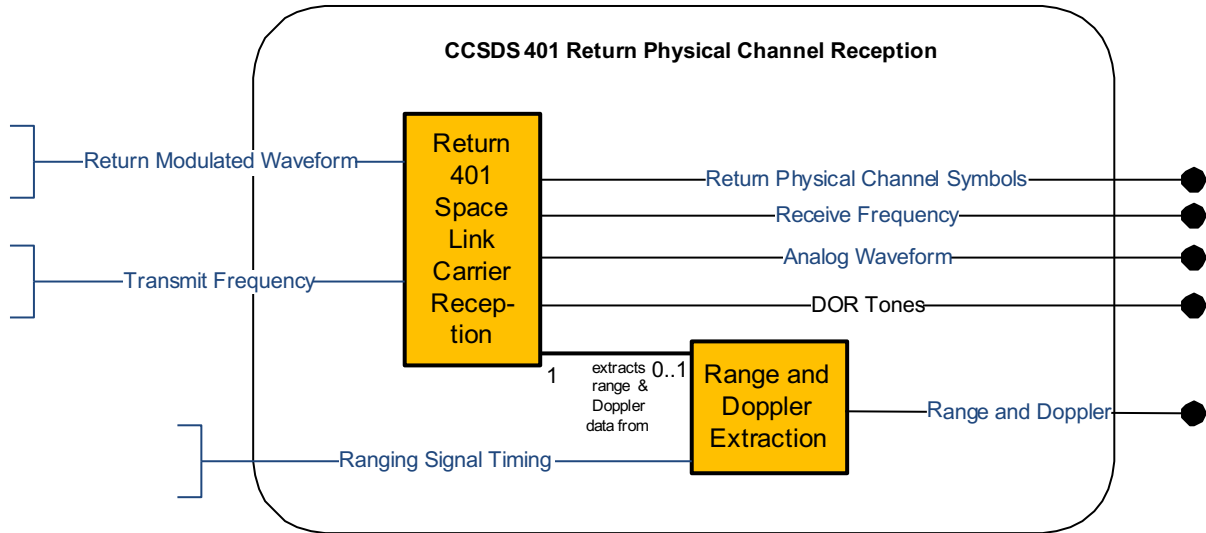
CCSDS 401 Return Physical Channel Reception

Return Modulated Waveform

Transmit Frequency

Return 401 Space Link Carrier Reception

Return Physical Channel Symbols

Receive Frequency

Analog Waveform

DOR Tones

1

extracts range & Doppler data from

0..1

Range and Doppler Extraction

Range and Doppler

Ranging Signal Timing